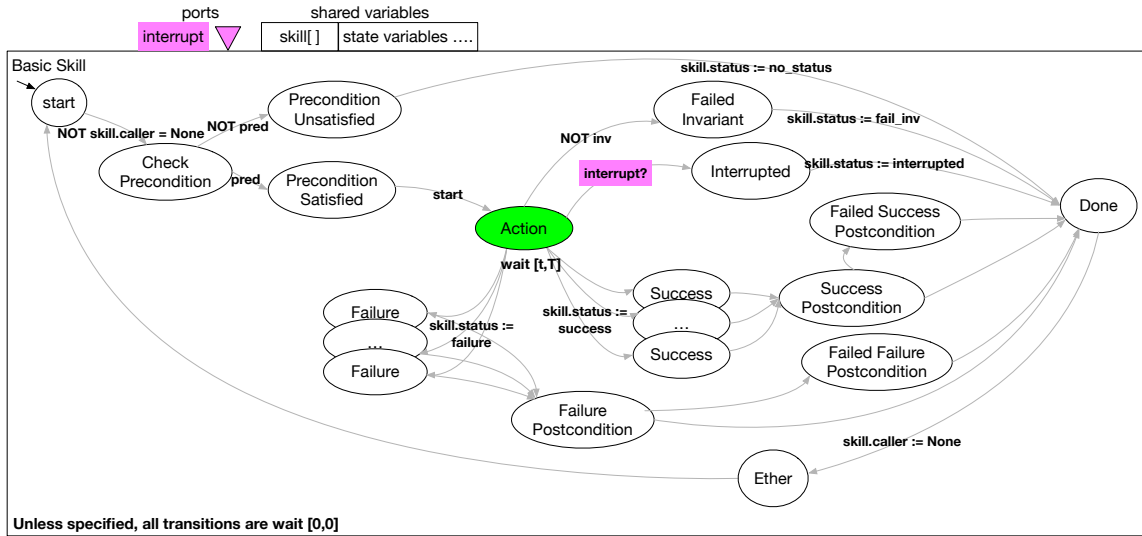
ports

interrupt

shared variables

| skill[ ] | state variables .... |
|---|---|

Basic Skill

start

NOT skill.caller = None

Check Precondition

NOT pred

Precondition Unsatisfied

pred

Precondition Satisfied

start

skill.status := no_status

NOT inv

Failed Invariant

skill.status := fail_inv

interrupt?

Interrupted

skill.status := interrupted

Action

wait [t,T]

Done

Failed Success Postcondition

Success Postcondition

Success

...

Success

skill.status := success

Failure

...

Failure

skill.status := failure

Failed Failure Postcondition

Failure Postcondition

skill.caller := None

Ether

Unless specified, all transitions are wait [0,0]